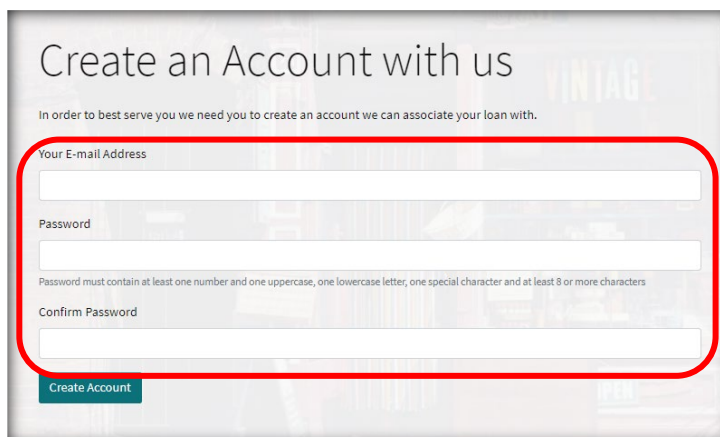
Create an Account with us

In order to best serve you we need you to create an account we can associate your loan with.

Your E-mail Address

Password

Password must contain at least one number and one uppercase, one lowercase letter, one special character and at least 8 or more characters

Confirm Password

Create Account

VINTAGE